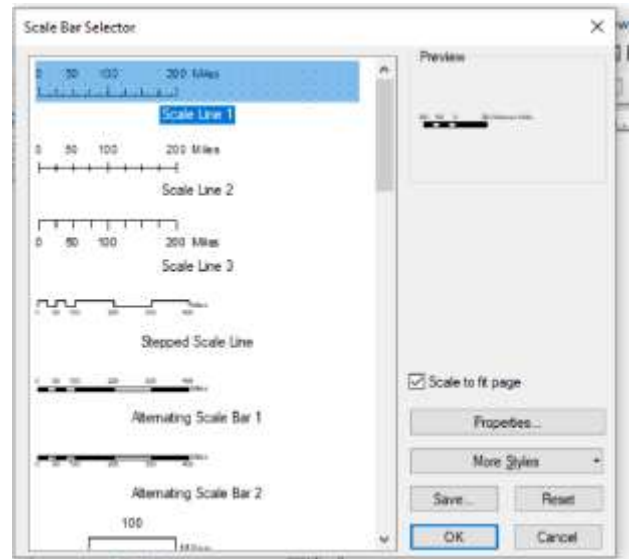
Scale Bar Selector

0 50 100 200 Miles

Scale Line 1

0 50 100 200 Miles

Scale Line 2

0 50 100 200 Miles

Scale Line 3

Stepped Scale Line

Alternating Scale Bar 1

Alternating Scale Bar 2

100

Preview

Scale to fit page

Properties...

More Styles

Save...

Reset

OK

Cancel